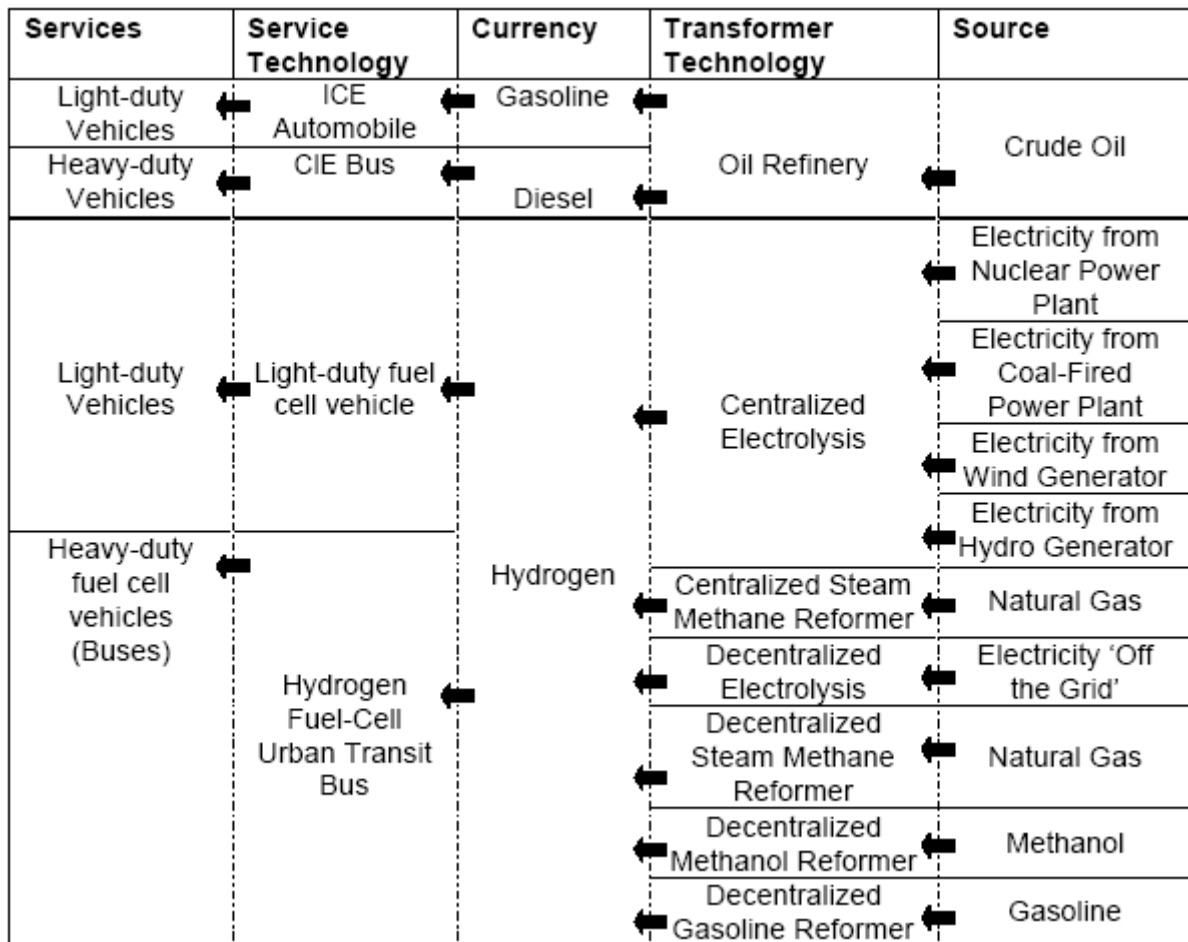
| Services | Service Technology | Currency | Transformer Technology | Source |
|---|---|---|---|---|
| Light-duty Vehicles | ICE Automobile | Gasoline | Oil Refinery | Crude Oil |
| Heavy-duty Vehicles | CIE Bus | Diesel | | |
| Light-duty Vehicles | Light-duty fuel cell vehicle | Hydrogen | Centralized Electrolysis | Electricity from Nuclear Power Plant |
| | | | | Electricity from Coal-Fired Power Plant |
| | | | | Electricity from Wind Generator |
| Heavy-duty fuel cell vehicles (Buses) | Hydrogen Fuel-Cell Urban Transit Bus | | | Electricity from Hydro Generator |
| | | | Centralized Steam Methane Reformer | Natural Gas |
| | | | Decentralized Electrolysis | Electricity 'Off the Grid' |
| | | | Decentralized Steam Methane Reformer | Natural Gas |
| | | | Decentralized Methanol Reformer | Methanol |
| | | | Decentralized Gasoline Reformer | Gasoline |